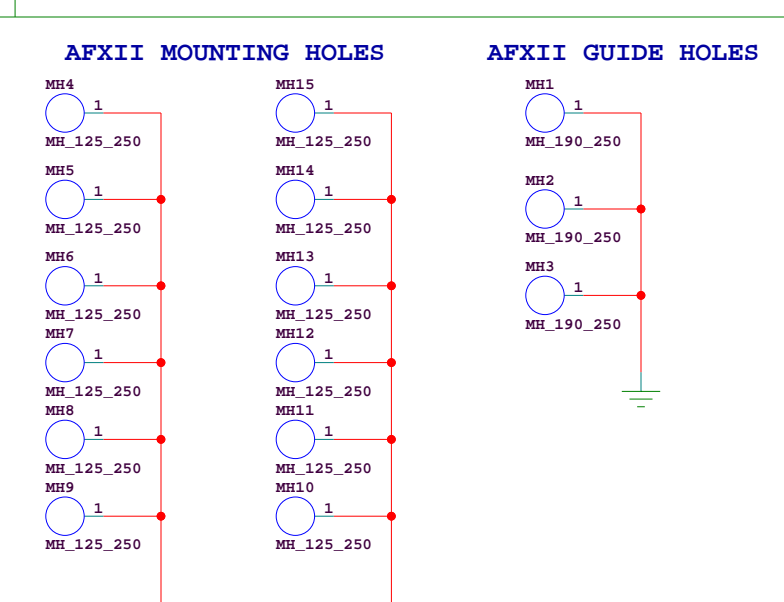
AFXII MOUNTING HOLES

MH4
1
MH_125_250

MH5
1
MH_125_250

MH6
1
MH_125_250

MH7
1
MH_125_250

MH8
1
MH_125_250

MH9
1
MH_125_250

MH15
1
MH_125_250

MH14
1
MH_125_250

MH13
1
MH_125_250

MH12
1
MH_125_250

MH11
1
MH_125_250

MH10
1
MH_125_250

AFXII GUIDE HOLES

MH1
1
MH_190_250

MH2
1
MH_190_250

MH3
1
MH_190_250